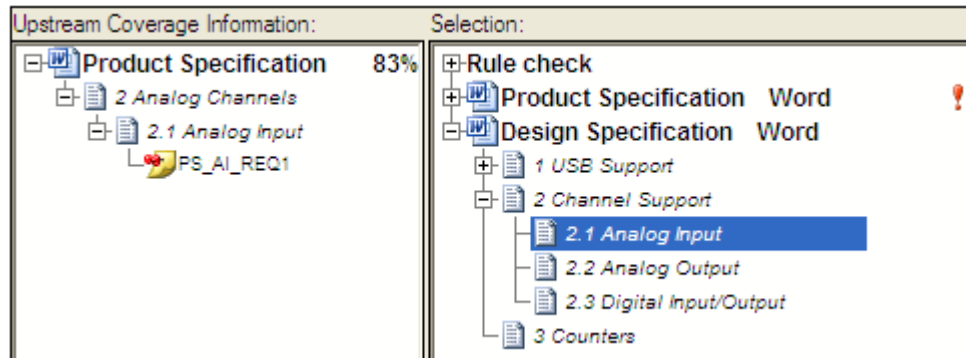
Upstream Coverage Infomation:

Product Specification 83%

2 Analog Channels

2.1 Analog Input

PS_AI_REQ1

Selection:

Rule check

Product Specification Word

Design Specification Word

1 USB Support

2 Channel Support

2.1 Analog Input

2.2 Analog Output

2.3 Digital Input/Output

3 Counters